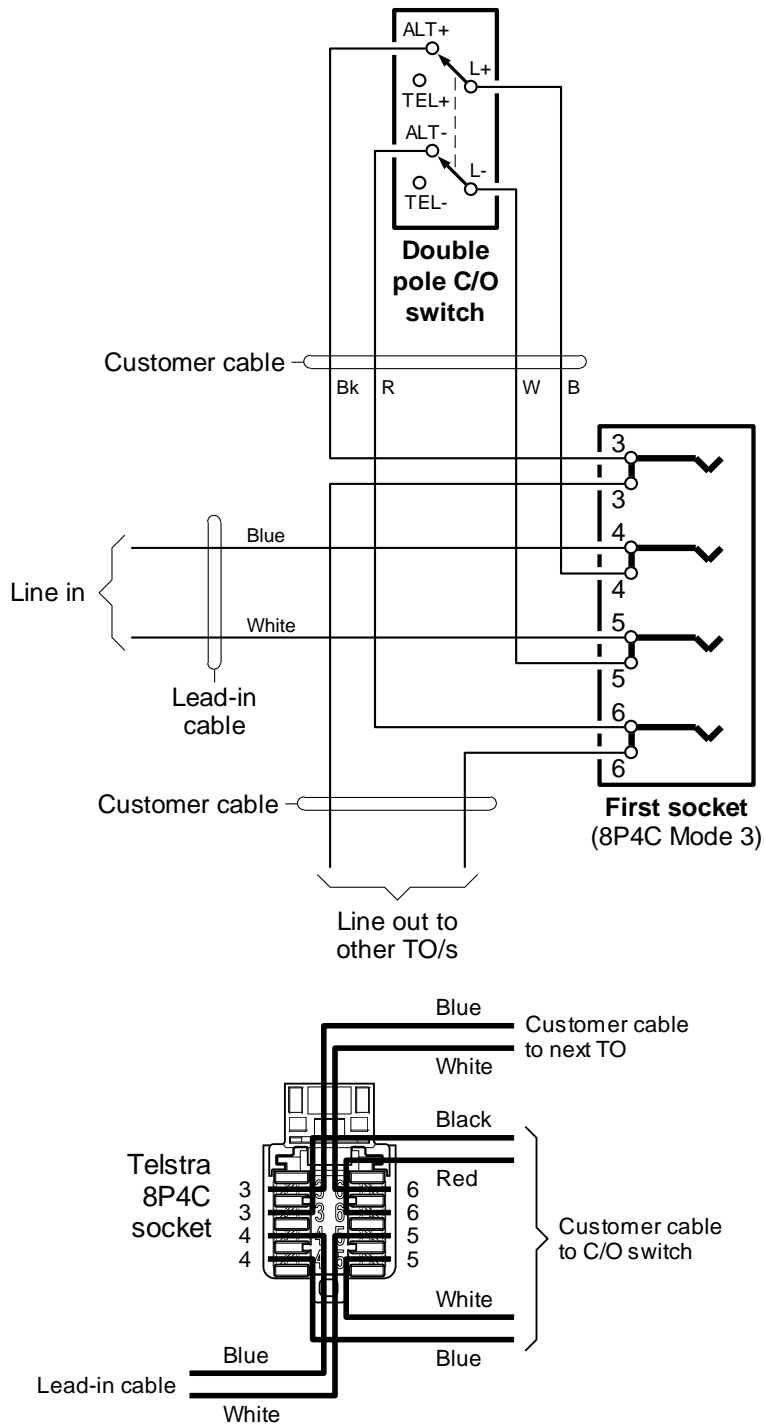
ALT+
L+
TEL+
ALT-
L-
TEL-

**Double pole C/O switch**

Customer cable
Bk R W B

3
3
4
4
5
5
6
6

Blue
Line in
White
Lead-in cable

Customer cable

**First socket**
(8P4C Mode 3)

Line out to other TO/s

Blue
Customer cable to next TO
White

Black
Red
Telstra 8P4C socket
3
3
4
4
6
6
5
5
Customer cable to C/O switch
White
Blue

Blue
Lead-in cable
White